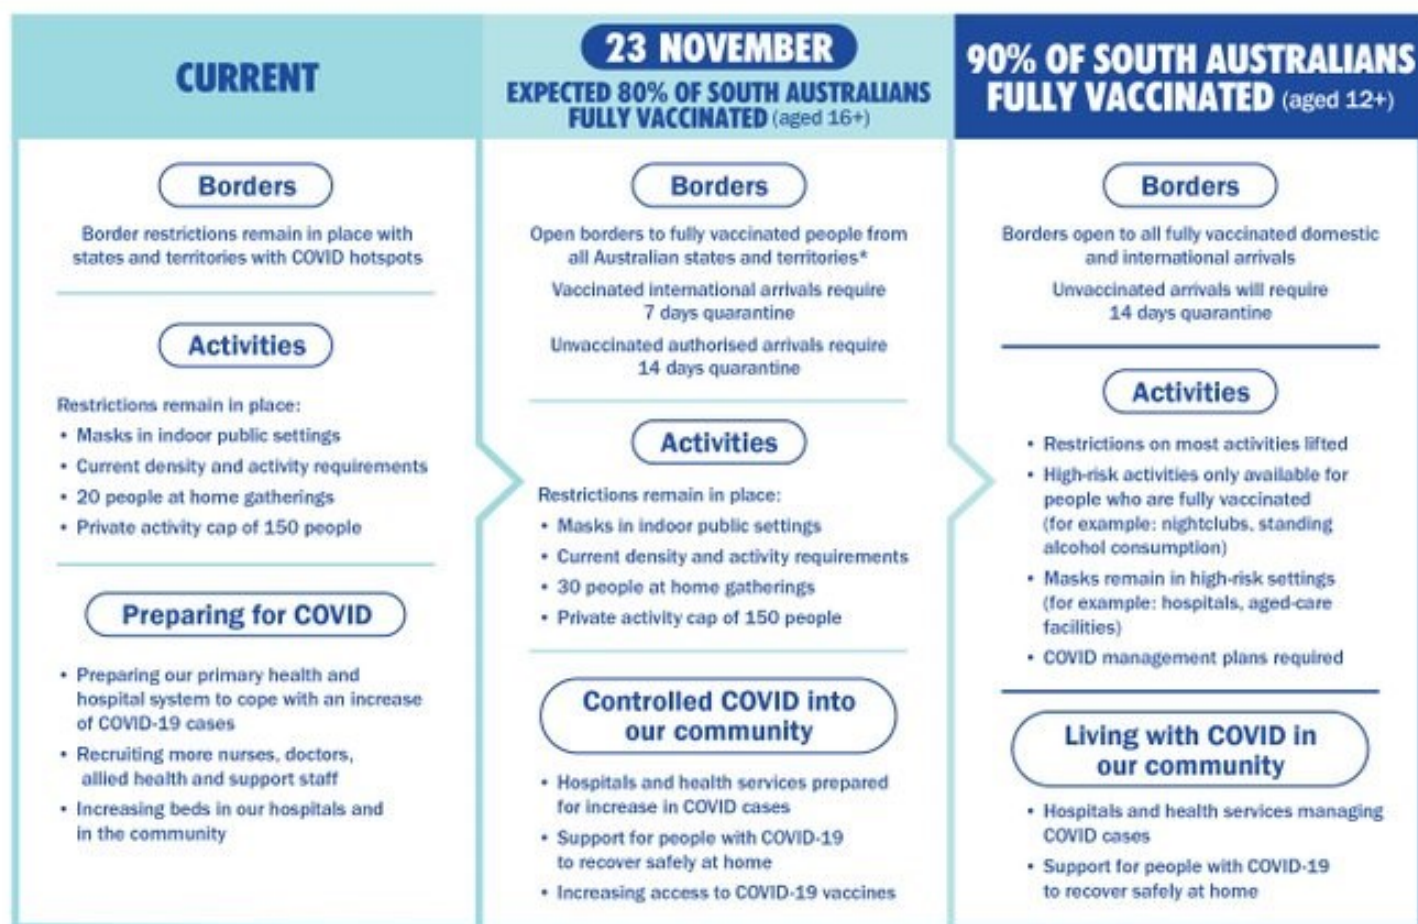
CURRENT

Borders

Border restrictions remain in place with states and territories with COVID hotspots

Activities

Restrictions remain in place:
• Masks in indoor public settings
• Current density and activity requirements
• 20 people at home gatherings
• Private activity cap of 150 people

Preparing for COVID

• Preparing our primary health and hospital system to cope with an increase of COVID-19 cases
• Recruiting more nurses, doctors, allied health and support staff
• Increasing beds in our hospitals and in the community

23 NOVEMBER
EXPECTED 80% OF SOUTH AUSTRALIANS FULLY VACCINATED (aged 16+)

Borders

Open borders to fully vaccinated people from all Australian states and territories*

Vaccinated international arrivals require 7 days quarantine

Unvaccinated authorised arrivals require 14 days quarantine

Activities

Restrictions remain in place:
• Masks in indoor public settings
• Current density and activity requirements
• 30 people at home gatherings
• Private activity cap of 150 people

Controlled COVID into our community

• Hospitals and health services prepared for increase in COVID cases
• Support for people with COVID-19 to recover safely at home
• Increasing access to COVID-19 vaccines

90% OF SOUTH AUSTRALIANS FULLY VACCINATED (aged 12+)

Borders

Borders open to all fully vaccinated domestic and international arrivals

Unvaccinated arrivals will require 14 days quarantine

Activities

• Restrictions on most activities lifted
• High-risk activities only available for people who are fully vaccinated (for example: nightclubs, standing alcohol consumption)
• Masks remain in high-risk settings (for example: hospitals, aged-care facilities)
• COVID management plans required

Living with COVID in our community

• Hospitals and health services managing COVID cases
• Support for people with COVID-19 to recover safely at home